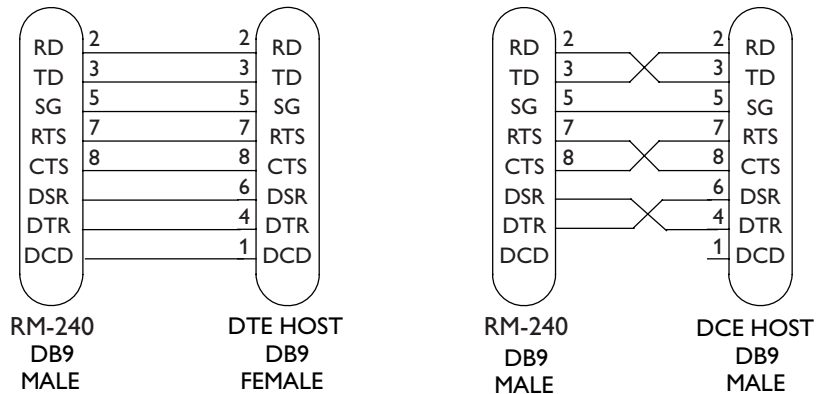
RD 2
TD 3
SG 5
RTS 7
CTS 8
DSR
DTR
DCD

2 RD
3 TD
5 SG
7 RTS
8 CTS
6 DSR
4 DTR
1 DCD

RM-240
DB9
MALE

DTE HOST
DB9
FEMALE

RD 2
TD 3
SG 5
RTS 7
CTS 8
DSR
DTR
DCD

2 RD
3 TD
5 SG
7 RTS
8 CTS
6 DSR
4 DTR
1 DCD

RM-240
DB9
MALE

DCE HOST
DB9
MALE